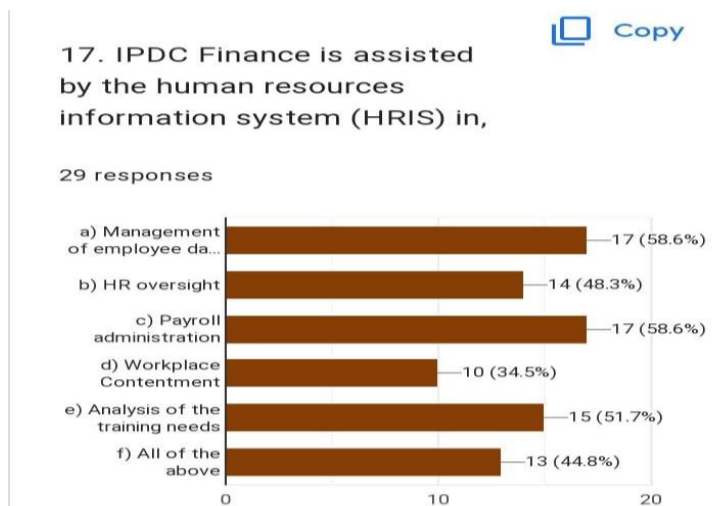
Copy

17. IPDC Finance is assisted by the human resources information system (HRIS) in,

29 responses

a) Management of employee da... — 17 (58.6%)
b) HR oversight — 14 (48.3%)
c) Payroll administration — 17 (58.6%)
d) Workplace Contentment — 10 (34.5%)
e) Analysis of the training needs — 15 (51.7%)
f) All of the above — 13 (44.8%)

0 10 20